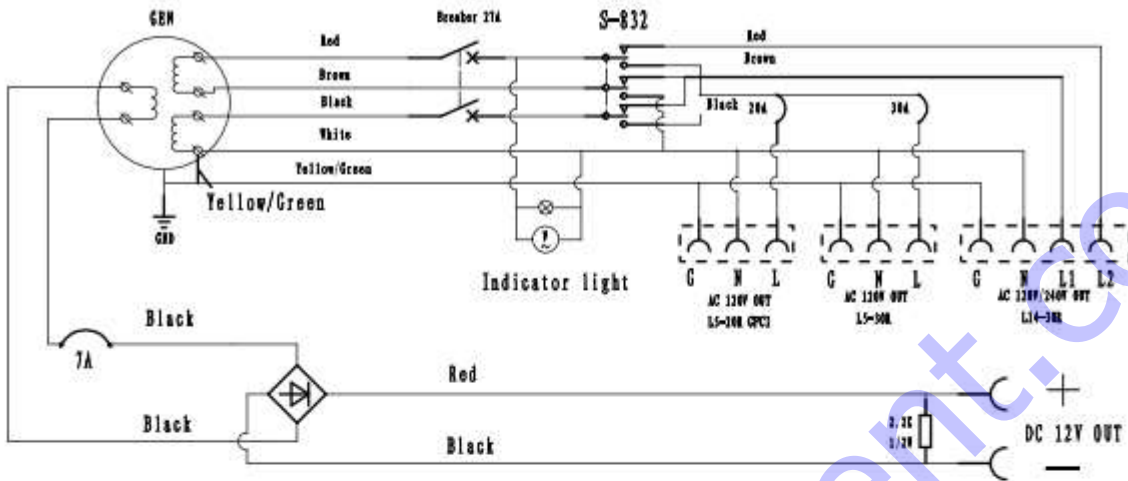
GEN

Red

Brown

Black

White

Yellow/Green

Yellow/Green

GND

Breaker 27A

S-832

Red

Brown

Black

20A

30A

Indicator light

G N L

AC 120V OUT

L5-20R GFCI

G N L

AC 120V OUT

L5-30R

G N L1 L2

AC 120V/240V OUT

L14-30R

Black

7A

Red

Black

Black

2.2K

1/2W

+

DC 12V OUT

−